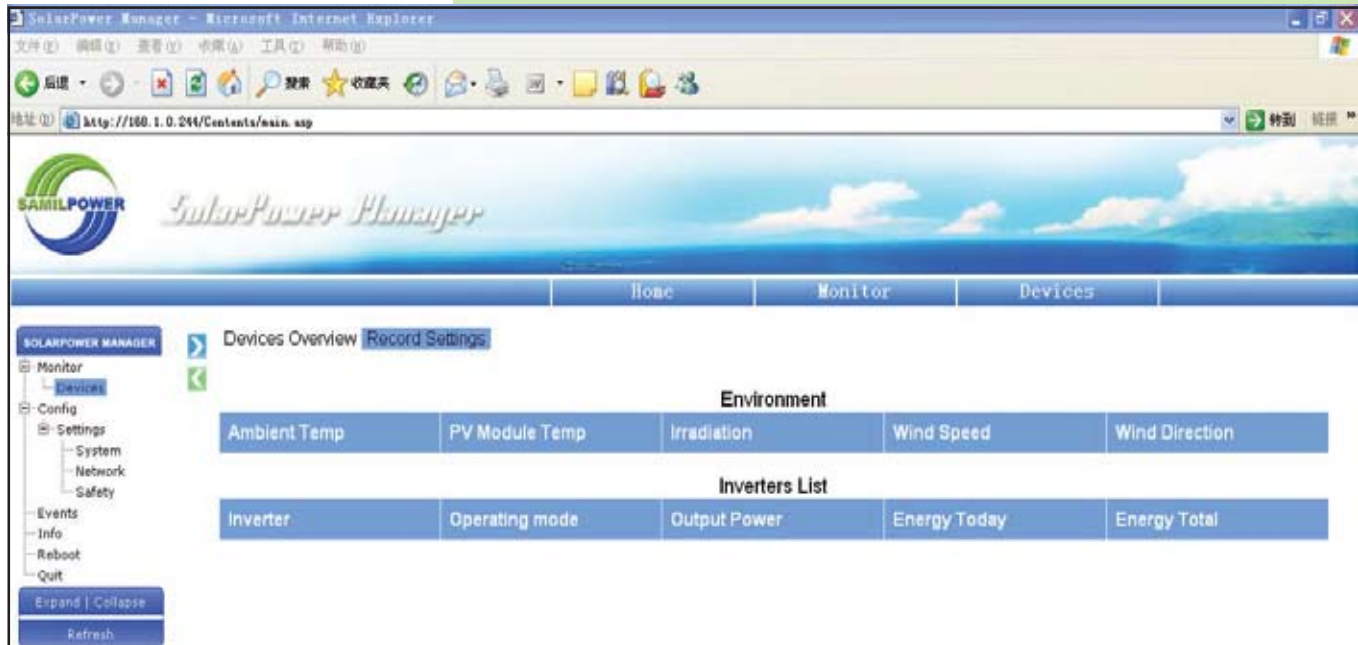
SolarPower Manager - Microsoft Internet Explorer

文件(F) 编辑(E) 查看(V) 收藏(A) 工具(T) 帮助(H)

后退 · 搜索 收藏夹

地址(D) http://168.1.0.244/Contents/main.asp

转到 链接 »

SAMILPOWER

SolarPower Manager

Home | Monitor | Devices

SOLARPOWER MANAGER

Monitor
Devices
Config
Settings
System
Network
Safety
Events
Info
Reboot
Quit

Expand | Collapse

Refresh

Devices Overview Record Settings

Environment

| Ambient Temp | PV Module Temp | Irradiation | Wind Speed | Wind Direction |
|---|---|---|---|---|

Inverters List

| Inverter | Operating mode | Output Power | Energy Today | Energy Total |
|---|---|---|---|---|